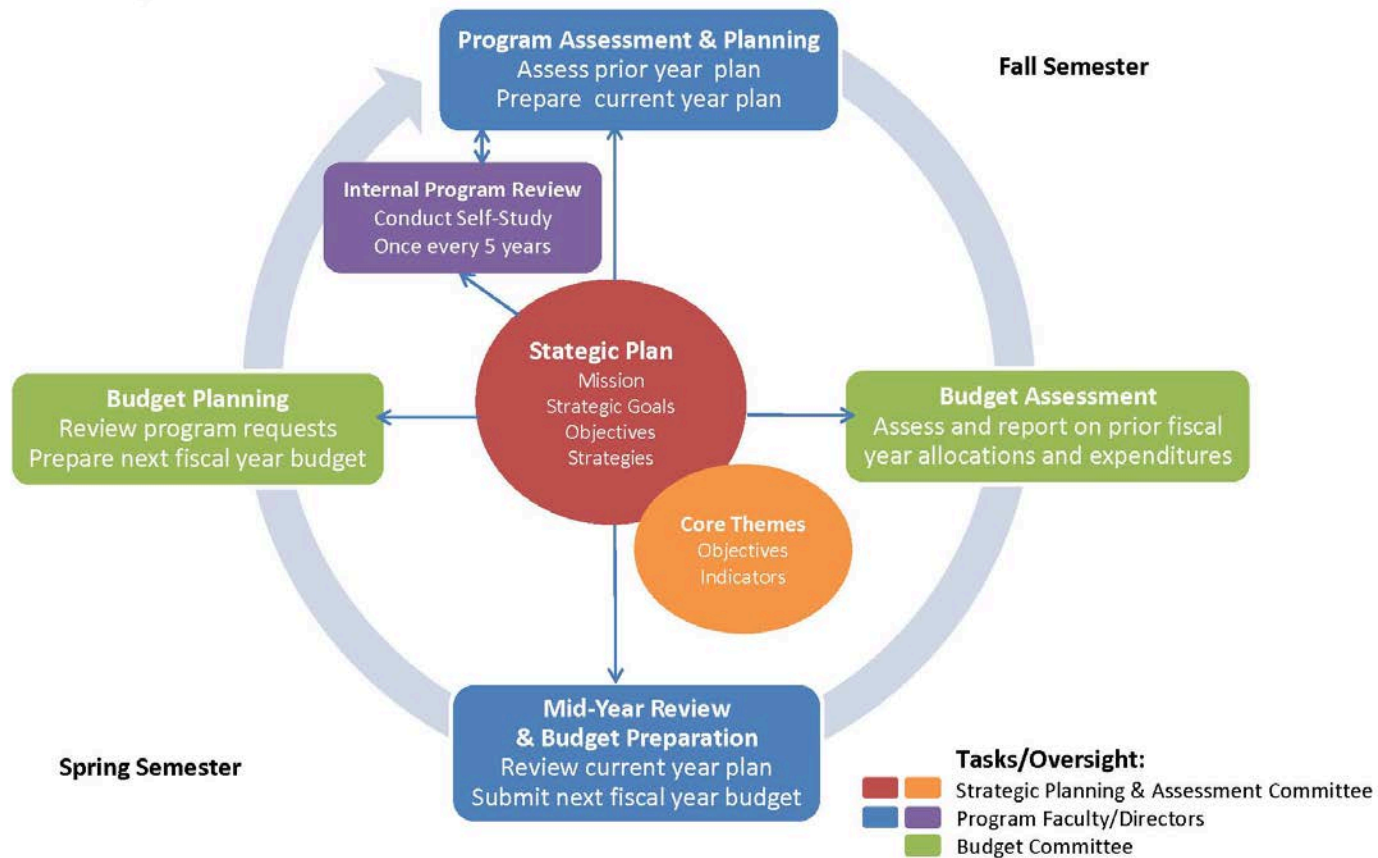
Program Assessment & Planning
Assess prior year plan
Prepare current year plan

Fall Semester

Internal Program Review
Conduct Self-Study
Once every 5 years

Budget Planning
Review program requests
Prepare next fiscal year budget

Stategic Plan
Mission
Strategic Goals
Objectives
Strategies

Budget Assessment
Assess and report on prior fiscal year allocations and expenditures

Core Themes
Objectives
Indicators

Mid-Year Review
& Budget Preparation
Review current year plan
Submit next fiscal year budget

Spring Semester

Tasks/Oversight:
Strategic Planning & Assessment Committee
Program Faculty/Directors
Budget Committee